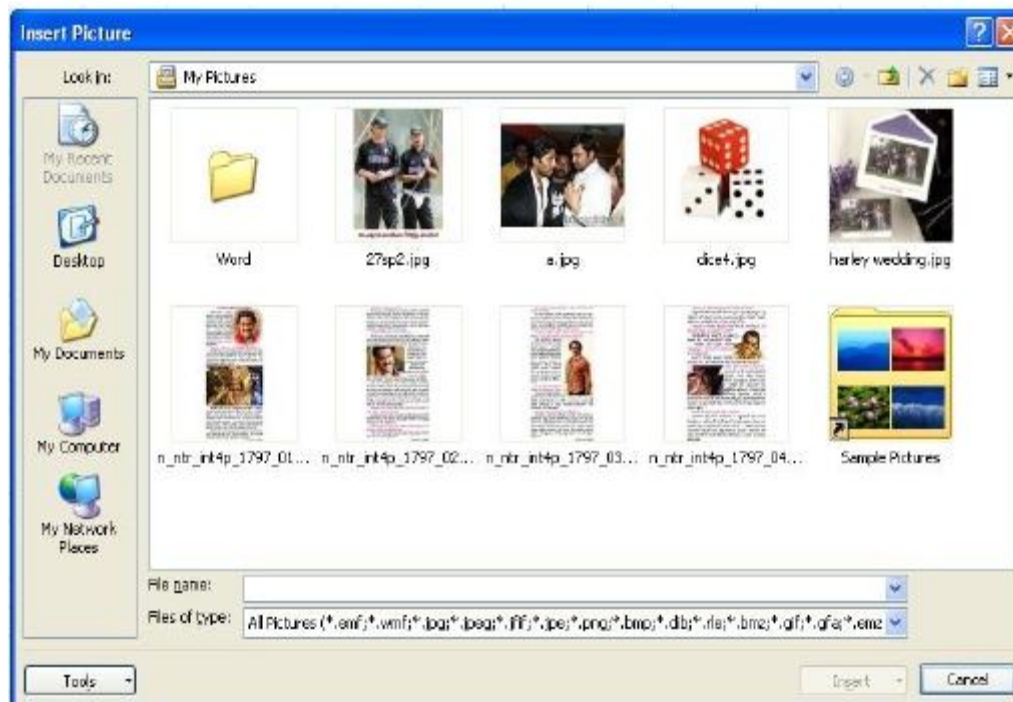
Insert Picture

Look in: My Pictures

My Recent Documents

Desktop

My Documents

My Computer

My Network Places

Word

27sp2.jpg

a.jpg

dice4.jpg

harley wedding.jpg

n_ntr_int4p_1797_01...

n_ntr_int4p_1797_02...

n_ntr_int4p_1797_03...

n_ntr_int4p_1797_04...

Sample Pictures

File name:

Files of type: All Pictures (*.emf;*.wmf;*.jpg;*.jpeg;*.jfif;*.jpe;*.png;*.bmp;*.dib;*.rle;*.bmz;*.gif;*.gfa;*.emz

Tools

Insert

Cancel